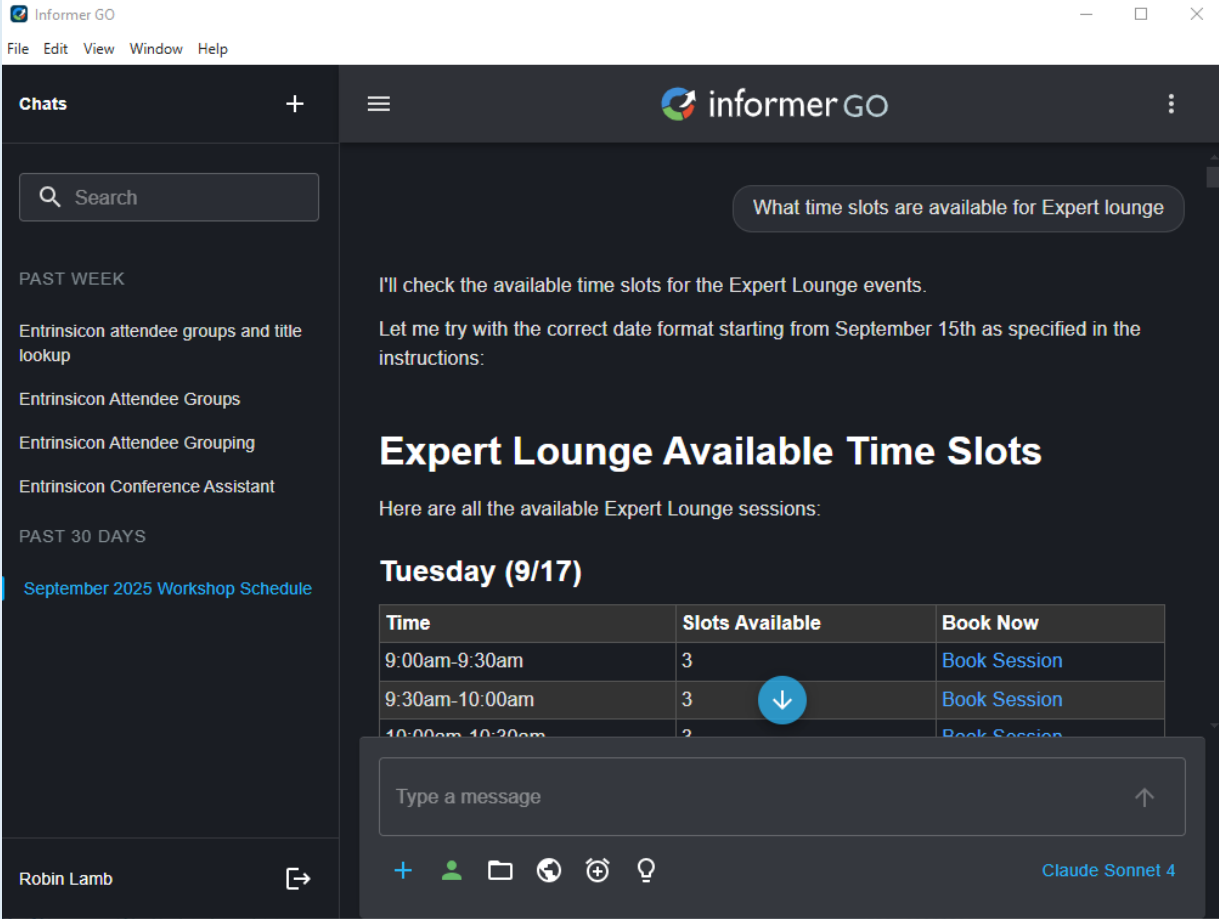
Informer GO

File Edit View Window Help

Chats

Search

PAST WEEK

Entrinsicon attendee groups and title lookup

Entrinsicon Attendee Groups

Entrinsicon Attendee Grouping

Entrinsicon Conference Assistant

PAST 30 DAYS

September 2025 Workshop Schedule

Robin Lamb

informer GO

What time slots are available for Expert lounge

I'll check the available time slots for the Expert Lounge events.

Let me try with the correct date format starting from September 15th as specified in the instructions:

Expert Lounge Available Time Slots

Here are all the available Expert Lounge sessions:

Tuesday (9/17)

| Time | Slots Available | Book Now |
|---|---|---|
| 9:00am-9:30am | 3 | Book Session |
| 9:30am-10:00am | 3 | Book Session |
| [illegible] | 3 | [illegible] |

Type a message

Claude Sonnet 4